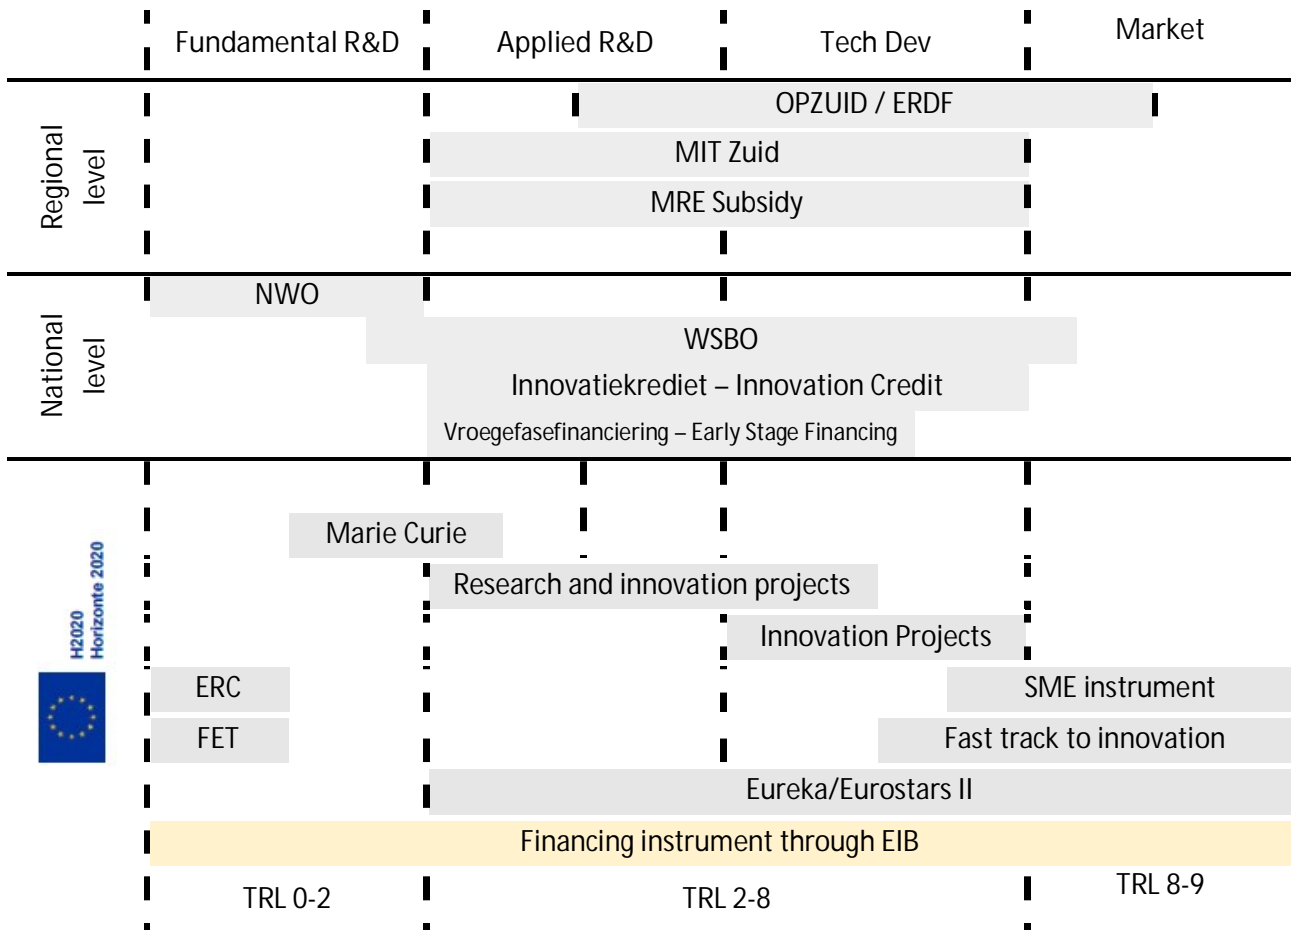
Fundamental R&D
Applied R&D
Tech Dev
Market

Regional level
OPZUID / ERDF
MIT Zuid
MRE Subsidy

National level
NWO
WSBO
Innovatiekrediet – Innovation Credit
Vroegefasefinanciering – Early Stage Financing

H2020 Horizonte 2020
Marie Curie
Research and innovation projects
Innovation Projects
ERC
SME instrument
FET
Fast track to innovation
Eureka/Eurostars II
Financing instrument through EIB

TRL 0-2
TRL 2-8
TRL 8-9